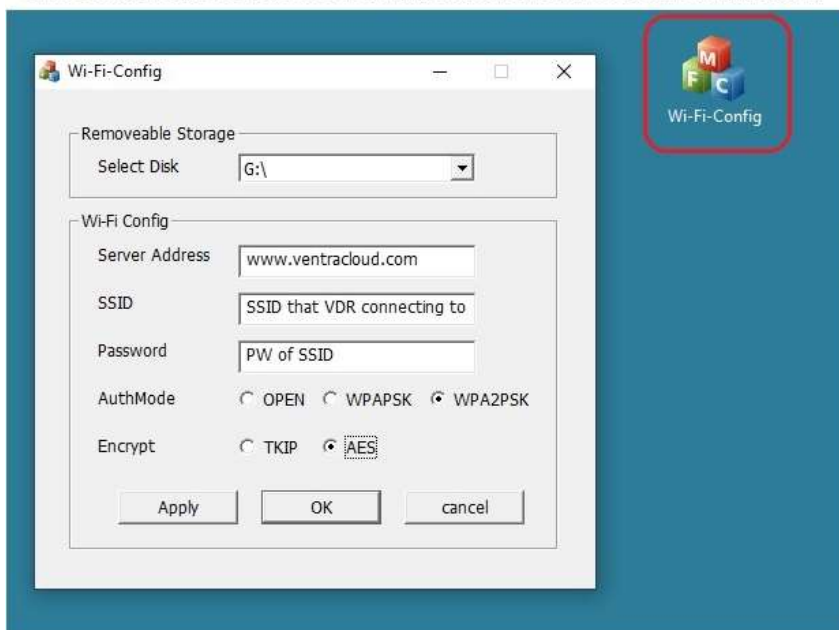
Wi-Fi-Config

Removeable Storage

Select Disk G:\

Wi-Fi Config

Server Address www.ventracloud.com

SSID SSID that VDR connecting to

Password PW of SSID

AuthMode OPEN WPAPSK WPA2PSK

Encrypt TKIP AES

Apply OK cancel

M F C

Wi-Fi-Config